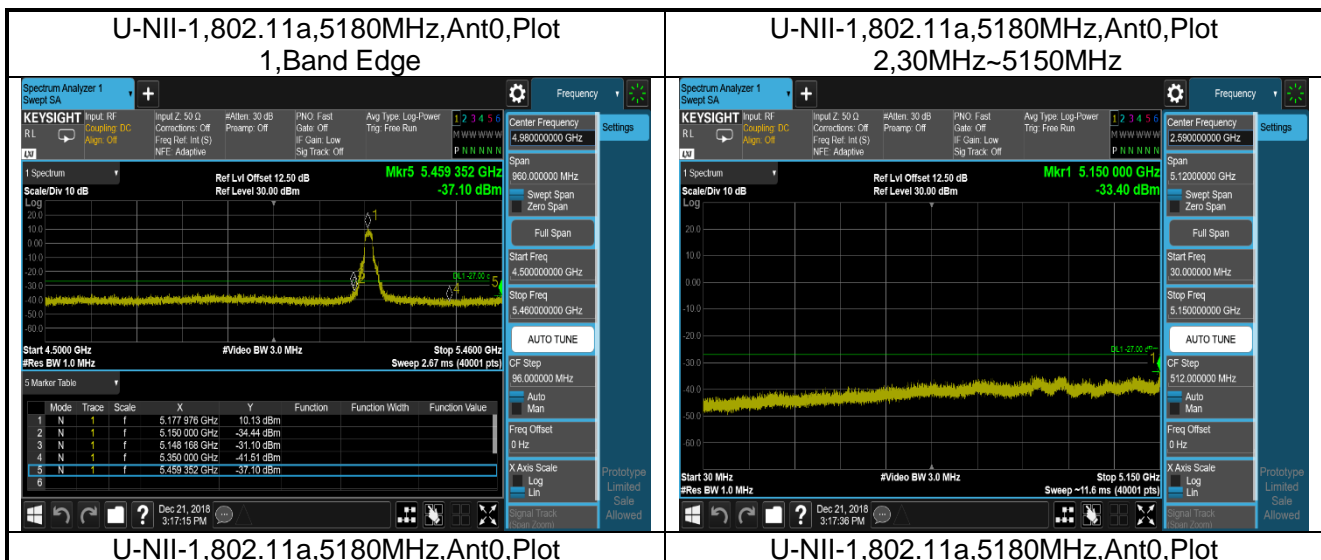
U-NII-1,802.11a,5180MHz,Ant0,Plot 1,Band Edge

Spectrum Analyzer 1 Swept SA
KEYSIGHT Input: RF Coupling: DC Align: Off
Input Z: 50 Ω Corrections: Off Freq Ref: Int (S) NFE: Adaptive
#Atten: 30 dB Preamp: Off
PNO: Fast Gate: Off IF Gain: Low Sig Track: Off
Avg Type: Log-Power Trig: Free Run
1 2 3 4 5 6 M W W W W W P N N N N N
Frequency
RL
LXI
1 Spectrum
Scale/Div 10 dB
Log
Ref Lvl Offset 12.50 dB
Ref Level 30.00 dBm
Mkr5 5.459 352 GHz
-37.10 dBm
20.0
10.0
0.00
-10.0
-20.0
-30.0
-40.0
-50.0
-60.0
DL1 -27.00 dBm
Start 4.5000 GHz
#Res BW 1.0 MHz
#Video BW 3.0 MHz
Stop 5.4600 GHz
Sweep 2.67 ms (40001 pts)
5 Marker Table

| | Mode | Trace | Scale | X | Y | Function | Function Width | Function Value |
|---|---|---|---|---|---|---|---|---|
| 1 | N | 1 | f | 5.177 976 GHz | 10.13 dBm | | | |
| 2 | N | 1 | f | 5.150 000 GHz | -34.44 dBm | | | |
| 3 | N | 1 | f | 5.148 168 GHz | -31.10 dBm | | | |
| 4 | N | 1 | f | 5.350 000 GHz | -41.51 dBm | | | |
| 5 | N | 1 | f | 5.459 352 GHz | -37.10 dBm | | | |
| 6 | | | | | | | | |

Center Frequency 4.980000000 GHz
Settings
Span 960.000000 MHz
Swept Span
Zero Span
Full Span
Start Freq 4.500000000 GHz
Stop Freq 5.460000000 GHz
AUTO TUNE
CF Step 96.000000 MHz
Auto
Man
Freq Offset 0 Hz
X Axis Scale
Log
Lin
Signal Track (Span Zoom)
Prototype Limited Sale Allowed
Dec 21, 2018 3:17:15 PM

U-NII-1,802.11a,5180MHz,Ant0,Plot 2,30MHz~5150MHz

Spectrum Analyzer 1 Swept SA
KEYSIGHT Input: RF Coupling: DC Align: Off
Input Z: 50 Ω Corrections: Off Freq Ref: Int (S) NFE: Adaptive
#Atten: 30 dB Preamp: Off
PNO: Fast Gate: Off IF Gain: Low Sig Track: Off
Avg Type: Log-Power Trig: Free Run
1 2 3 4 5 6 M W W W W W P N N N N N
Frequency
RL
LXI
1 Spectrum
Scale/Div 10 dB
Log
Ref Lvl Offset 12.50 dB
Ref Level 30.00 dBm
Mkr1 5.150 000 GHz
-33.40 dBm
20.0
10.0
0.00
-10.0
-20.0
-30.0
-40.0
-50.0
-60.0
DL1 -27.00 dBm
Start 30 MHz
#Res BW 1.0 MHz
#Video BW 3.0 MHz
Stop 5.150 GHz
Sweep ~11.6 ms (40001 pts)
Center Frequency 2.590000000 GHz
Settings
Span 5.12000000 GHz
Swept Span
Zero Span
Full Span
Start Freq 30.000000 MHz
Stop Freq 5.150000000 GHz
AUTO TUNE
CF Step 512.000000 MHz
Auto
Man
Freq Offset 0 Hz
X Axis Scale
Log
Lin
Signal Track (Span Zoom)
Prototype Limited Sale Allowed
Dec 21, 2018 3:17:36 PM

U-NII-1,802.11a,5180MHz,Ant0,Plot

U-NII-1,802.11a,5180MHz,Ant0,Plot